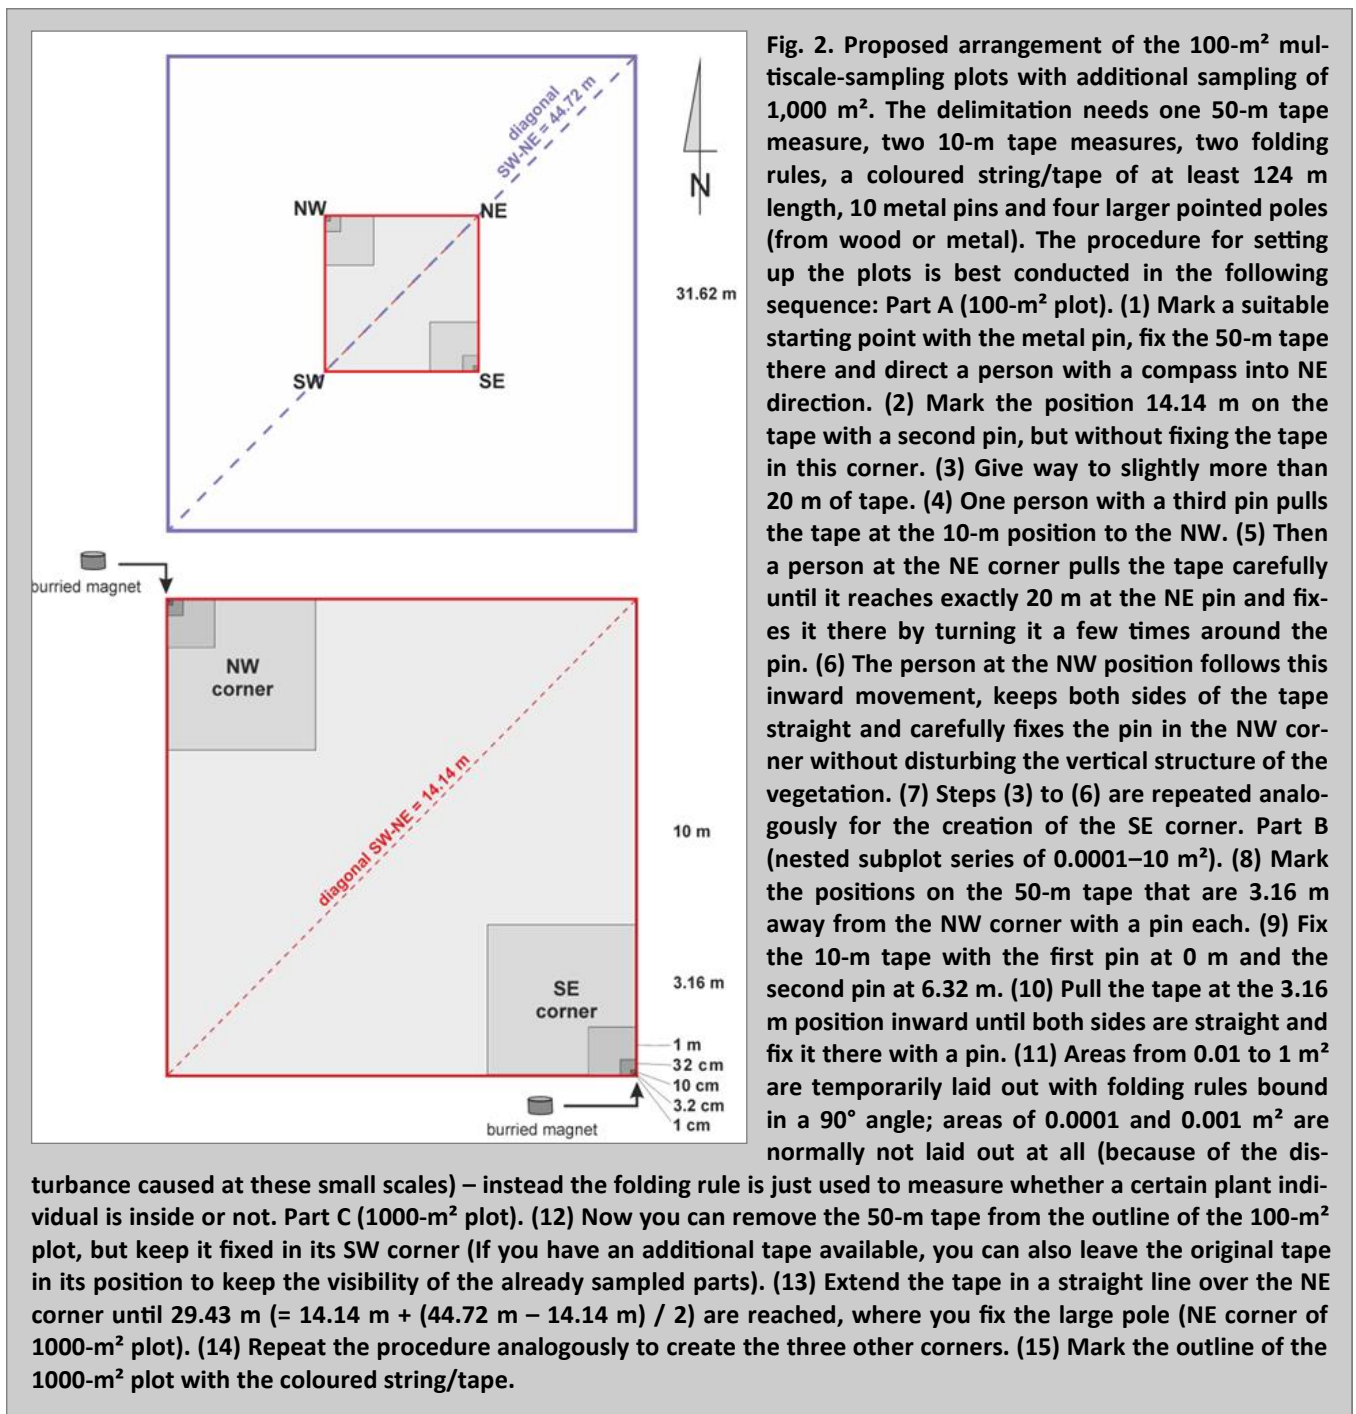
diagonal SW-NE = 44.72 m

N

NW

NE

SW

SE

31.62 m

burried magnet

NW corner

diagonal SW-NE = 14.14 m

10 m

SE corner

3.16 m

1 m

32 cm

10 cm

3.2 cm

1 cm

burried magnet

Fig. 2. Proposed arrangement of the 100-m² multiscale-sampling plots with additional sampling of 1,000 m². The delimitation needs one 50-m tape measure, two 10-m tape measures, two folding rules, a coloured string/tape of at least 124 m length, 10 metal pins and four larger pointed poles (from wood or metal). The procedure for setting up the plots is best conducted in the following sequence: Part A (100-m² plot). (1) Mark a suitable starting point with the metal pin, fix the 50-m tape there and direct a person with a compass into NE direction. (2) Mark the position 14.14 m on the tape with a second pin, but without fixing the tape in this corner. (3) Give way to slightly more than 20 m of tape. (4) One person with a third pin pulls the tape at the 10-m position to the NW. (5) Then a person at the NE corner pulls the tape carefully until it reaches exactly 20 m at the NE pin and fixes it there by turning it a few times around the pin. (6) The person at the NW position follows this inward movement, keeps both sides of the tape straight and carefully fixes the pin in the NW corner without disturbing the vertical structure of the vegetation. (7) Steps (3) to (6) are repeated analogously for the creation of the SE corner. Part B (nested subplot series of 0.0001–10 m²). (8) Mark the positions on the 50-m tape that are 3.16 m away from the NW corner with a pin each. (9) Fix the 10-m tape with the first pin at 0 m and the second pin at 6.32 m. (10) Pull the tape at the 3.16 m position inward until both sides are straight and fix it there with a pin. (11) Areas from 0.01 to 1 m² are temporarily laid out with folding rules bound in a 90° angle; areas of 0.0001 and 0.001 m² are normally not laid out at all (because of the disturbance caused at these small scales) – instead the folding rule is just used to measure whether a certain plant individual is inside or not. Part C (1000-m² plot). (12) Now you can remove the 50-m tape from the outline of the 100-m² plot, but keep it fixed in its SW corner (If you have an additional tape available, you can also leave the original tape in its position to keep the visibility of the already sampled parts). (13) Extend the tape in a straight line over the NE corner until 29.43 m (= 14.14 m + (44.72 m – 14.14 m) / 2) are reached, where you fix the large pole (NE corner of 1000-m² plot). (14) Repeat the procedure analogously to create the three other corners. (15) Mark the outline of the 1000-m² plot with the coloured string/tape.